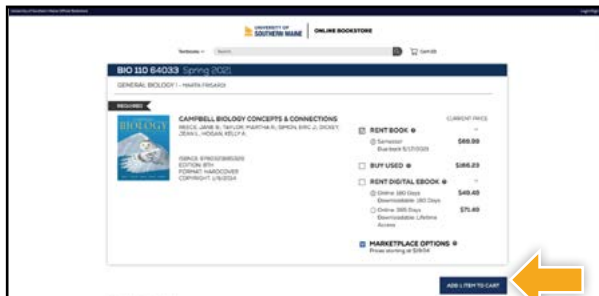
University of Southern Maine Official Bookstore

Login/Register

UNIVERSITY OF SOUTHERN MAINE | ONLINE BOOKSTORE

Textbooks

Search

Cart (0)

BIO 110 64033 Spring 2021

GENERAL BIOLOGY I - MARTA FINSARDI

REQUIRED

BIOLOGY

CAMPBELL BIOLOGY CONCEPTS & CONNECTIONS

REECE, JANE B.; TAYLOR, MARTHA R.; SIMON, ERIC J.; DICKEY, JEAN L.; HOGAN, KELLY A.

ISBN13: 9780321885326
EDITION: 8TH
FORMAT: HARDCOVER
COPYRIGHT: 1/8/2014

CURRENT PRICE

RENT BOOK

Semester Due back 5/17/2021

$88.99

BUY USED

$186.23

RENT DIGITAL EBOOK

Online 180 Days Downloadable 180 Days

$49.49

Online 365 Days Downloadable Lifetime Access

$71.49

MARKETPLACE OPTIONS
Prices starting at $19.04

ADD 1 ITEM TO CART